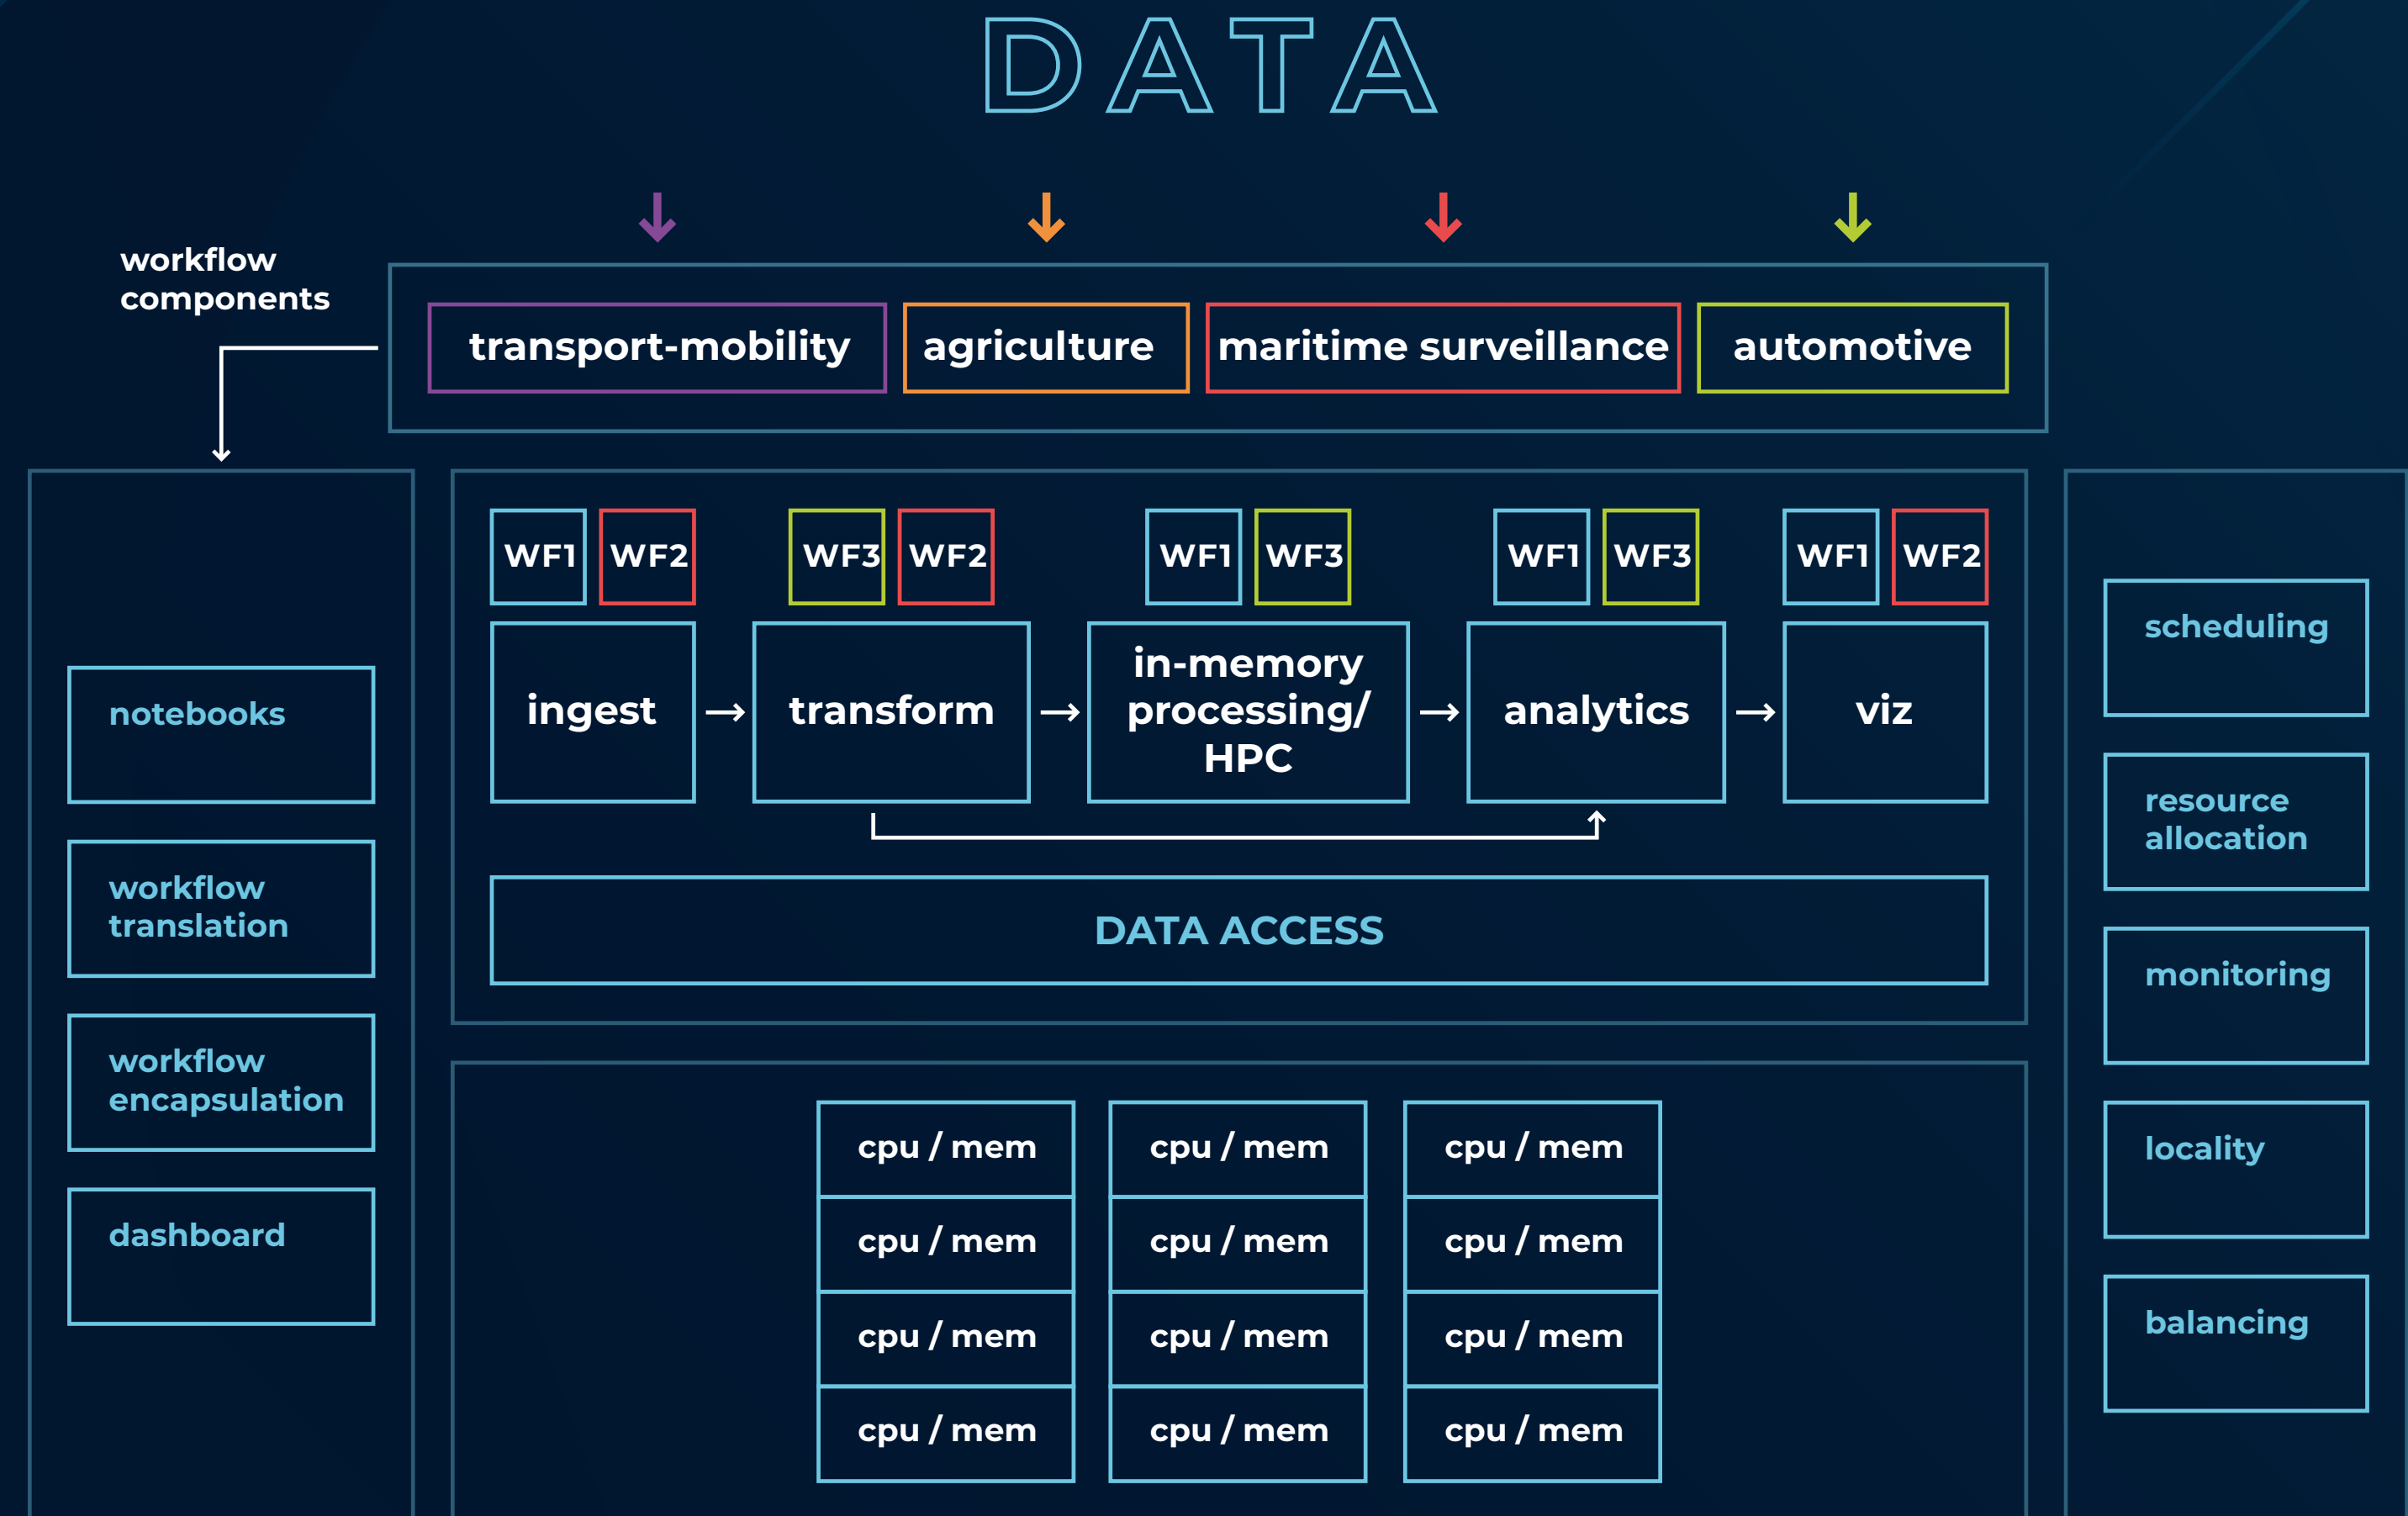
DATA

workflow components

transport-mobility
agriculture
maritime surveillance
automotive

notebooks
workflow translation
workflow encapsulation
dashboard

WF1 WF2
WF3 WF2
WF1 WF3
WF1 WF3
WF1 WF2

ingest → transform → in-memory processing/ HPC → analytics → viz

DATA ACCESS

scheduling
resource allocation
monitoring
locality
balancing

| cpu / mem | cpu / mem | cpu / mem |
|---|---|---|
| cpu / mem | cpu / mem | cpu / mem |
| cpu / mem | cpu / mem | cpu / mem |
| cpu / mem | cpu / mem | cpu / mem |